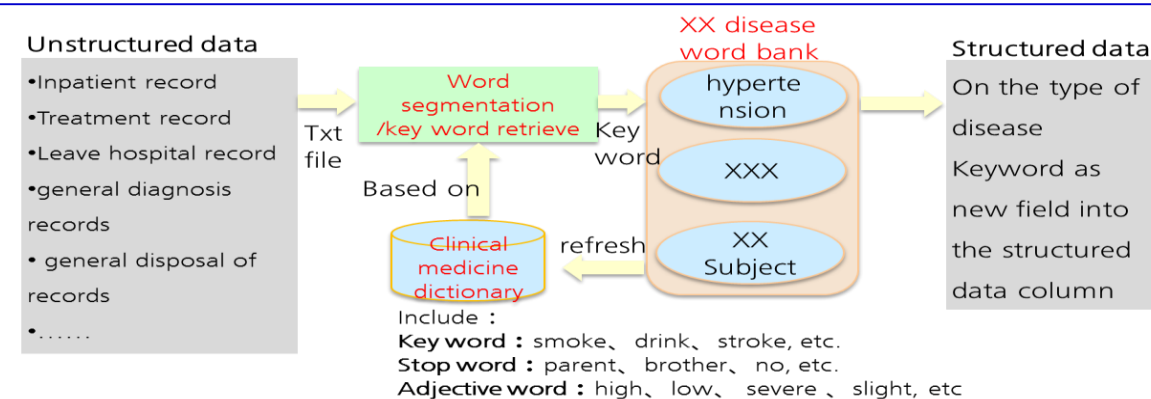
Unstructured data
•Inpatient record
•Treatment record
•Leave hospital record
•general diagnosis records
• general disposal of records
•……

Txt file

Word segmentation /key word retrieve

Based on

Clinical medicine dictionary

Key word

XX disease word bank
hypertension
XXX
XX Subject

refresh

Structured data
On the type of disease Keyword as new field into the structured data column

Include：
Key word：smoke、drink、stroke, etc.
Stop word：parent、brother、no, etc.
Adjective word：high、low、 severe 、slight, etc